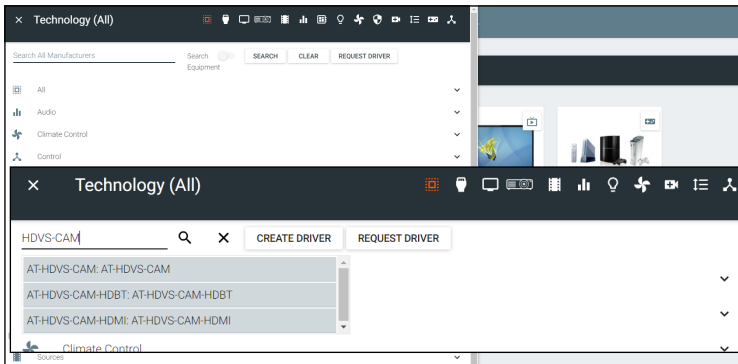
× Technology (All)

Search All Manufacturers

Search Equipment

SEARCH

CLEAR

REQUEST DRIVER

All

Audio

Climate Control

Control

× Technology (All)

HDVS-CAM

×

CREATE DRIVER

REQUEST DRIVER

AT-HDVS-CAM: AT-HDVS-CAM

AT-HDVS-CAM-HDBT: AT-HDVS-CAM-HDBT

AT-HDVS-CAM-HDMI: AT-HDVS-CAM-HDMI

Climate Control

Sources